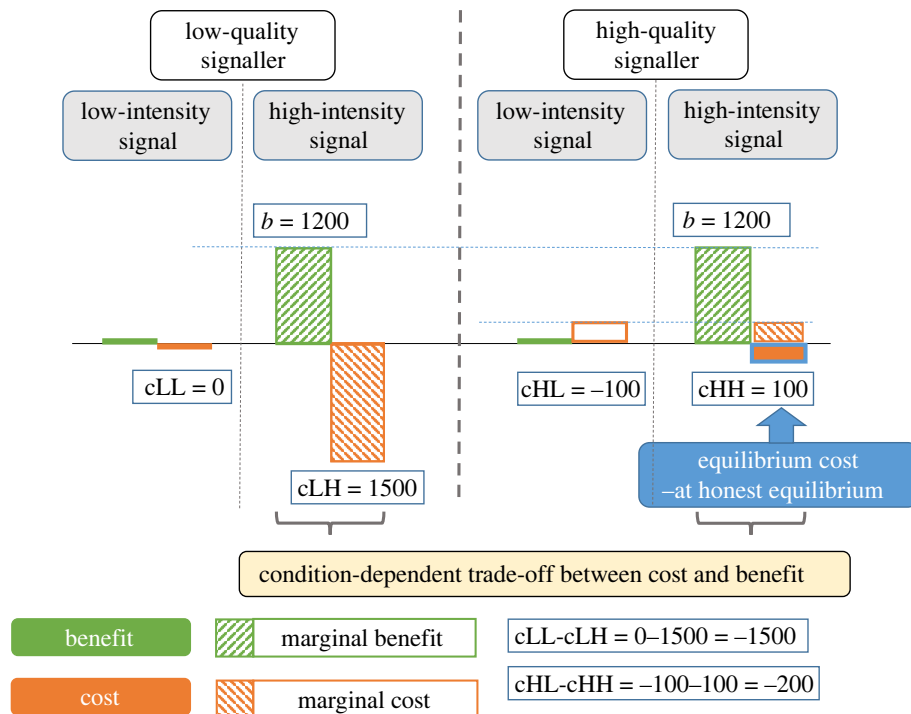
low-quality signaller

low-intensity signal

high-intensity signal

high-quality signaller

low-intensity signal

high-intensity signal

$b = 1200$

$b = 1200$

cLL = 0

cHL = –100

cHH = 100

cLH = 1500

equilibrium cost –at honest equilibrium

condition-dependent trade-off between cost and benefit

benefit

marginal benefit

cLL-cLH = 0–1500 = –1500

cost

marginal cost

cHL-cHH = –100–100 = –200